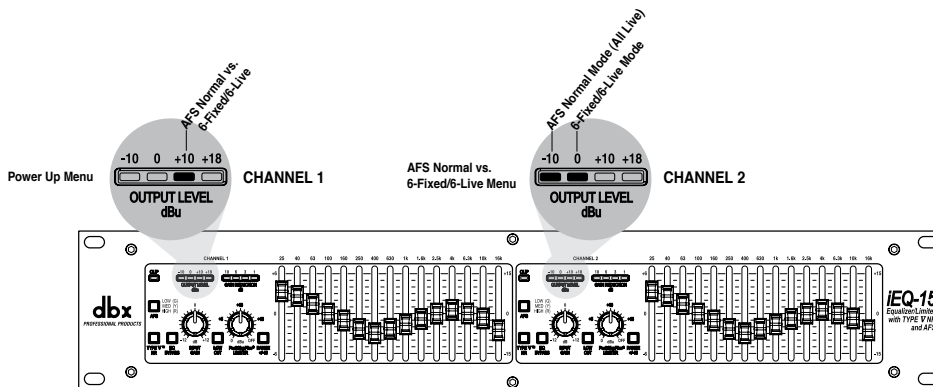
AFS Normal vs. 6-Fixed/6-Live

-10 0 +10 +18

Power Up Menu

OUTPUT LEVEL dBu

CHANNEL 1

AFS Normal Mode (All Live)
6-Fixed/6-Live Mode

-10 0 +10 +18

AFS Normal vs. 6-Fixed/6-Live Menu

OUTPUT LEVEL dBu

CHANNEL 2

CHANNEL 1

25 40 63 100 160 250 400 630 1k 1.6k 2.5k 4k 6.3k 10k 16k

dbx PROFESSIONAL PRODUCTS

AFS

TYPE V

CHANNEL 2

25 40 63 100 160 250 400 630 1k 1.6k 2.5k 4k 6.3k 10k 16k

iEQ-15
Equalizer/Limiter
with TYPE V NR
and AFS